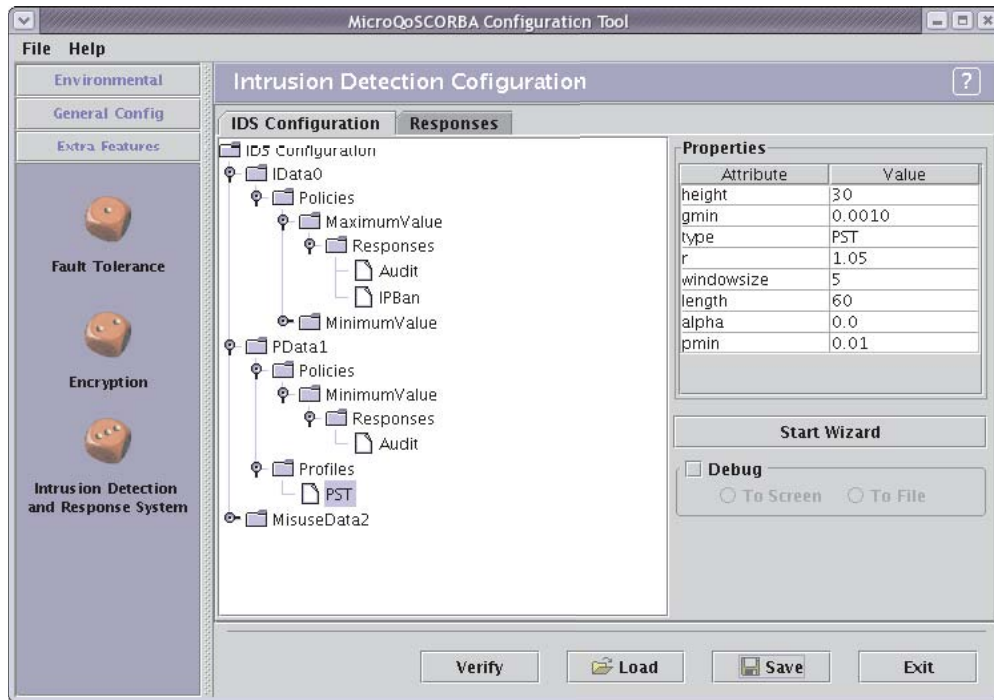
MicroQoSCORBA Configuration Tool

File Help

Environmental
General Config
Extra Features

Fault Tolerance

Encryption

Intrusion Detection and Response System

Intrusion Detection Cofiguration

?

IDS Configuration
Responses

IDS Configuration
IData0
Policies
MaximumValue
Responses
Audit
IPBan
MinimumValue
PData1
Policies
MinimumValue
Responses
Audit
Profiles
PST
MisuseData2

Properties

| Attribute | Value |
|---|---|
| height | 30 |
| gmin | 0.0010 |
| type | PST |
| r | 1.05 |
| windowsize | 5 |
| length | 60 |
| alpha | 0.0 |
| pmin | 0.01 |

Start Wizard

Debug
To Screen
To File

Verify
Load
Save
Exit